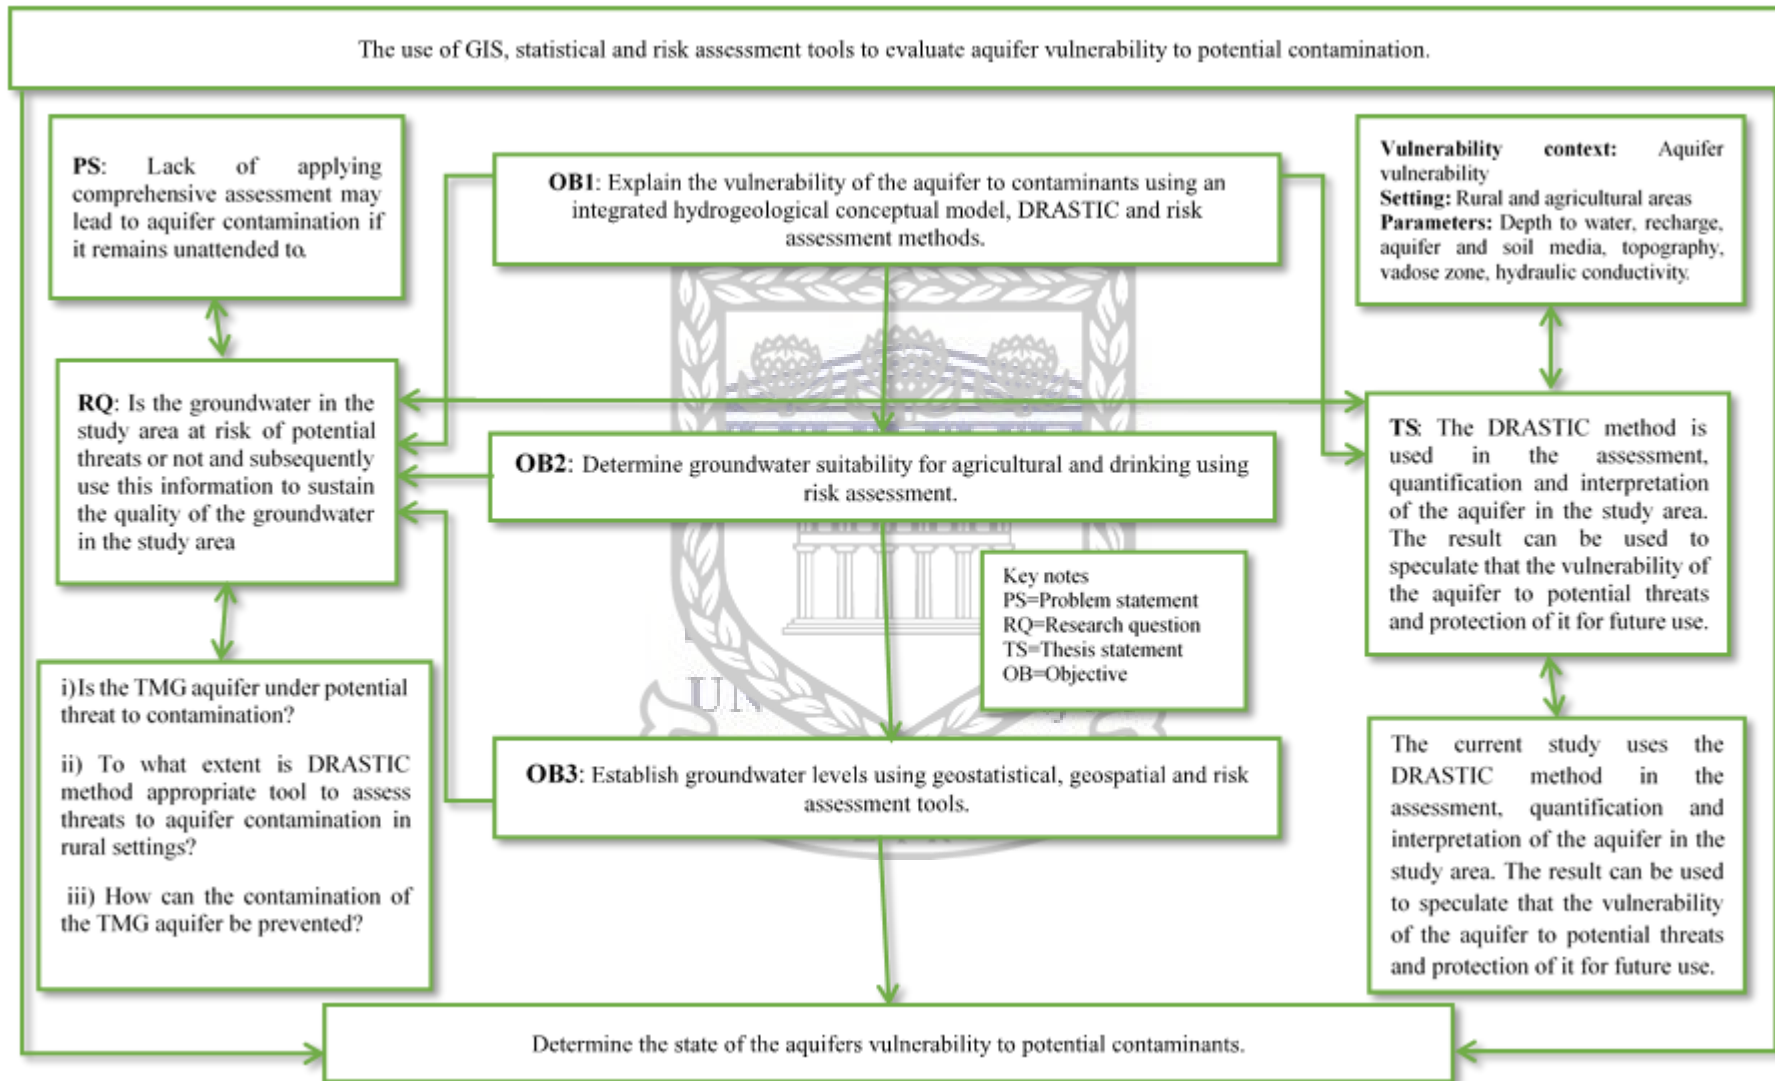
The use of GIS, statistical and risk assessment tools to evaluate aquifer vulnerability to potential contamination.

**PS**: Lack of applying comprehensive assessment may lead to aquifer contamination if it remains unattended to.

**OB1**: Explain the vulnerability of the aquifer to contaminants using an integrated hydrogeological conceptual model, DRASTIC and risk assessment methods.

**Vulnerability context:** Aquifer vulnerability
**Setting:** Rural and agricultural areas
**Parameters:** Depth to water, recharge, aquifer and soil media, topography, vadose zone, hydraulic conductivity.

**RQ**: Is the groundwater in the study area at risk of potential threats or not and subsequently use this information to sustain the quality of the groundwater in the study area

**OB2**: Determine groundwater suitability for agricultural and drinking using risk assessment.

**TS**: The DRASTIC method is used in the assessment, quantification and interpretation of the aquifer in the study area. The result can be used to speculate that the vulnerability of the aquifer to potential threats and protection of it for future use.

Key notes
PS=Problem statement
RQ=Research question
TS=Thesis statement
OB=Objective

i) Is the TMG aquifer under potential threat to contamination?

ii) To what extent is DRASTIC method appropriate tool to assess threats to aquifer contamination in rural settings?

iii) How can the contamination of the TMG aquifer be prevented?

**OB3**: Establish groundwater levels using geostatistical, geospatial and risk assessment tools.

The current study uses the DRASTIC method in the assessment, quantification and interpretation of the aquifer in the study area. The result can be used to speculate that the vulnerability of the aquifer to potential threats and protection of it for future use.

Determine the state of the aquifers vulnerability to potential contaminants.